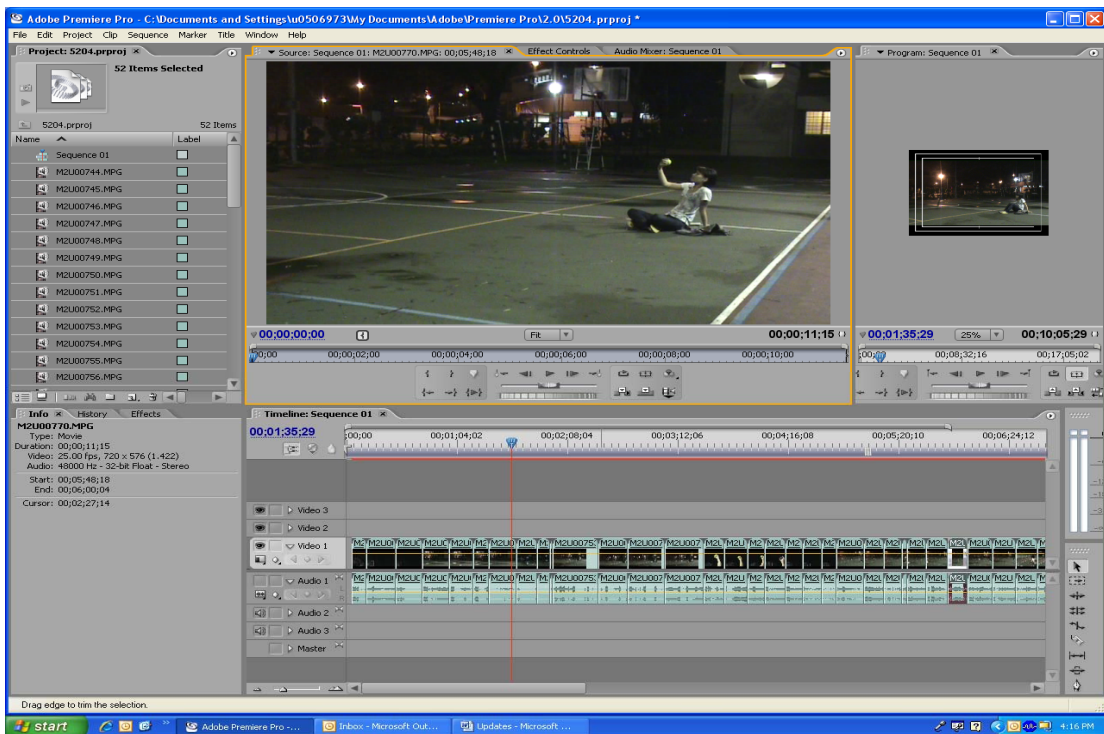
Adobe Premiere Pro - C:\Documents and Settings\u0506973\My Documents\Adobe\Premiere Pro\2.0\5204.prproj *

File Edit Project Clip Sequence Marker Title Window Help

Project: 5204.prproj ×

52 Items Selected

5204.prproj 52 Items

| Name | Label |
|---|---|
| Sequence 01 | |
| M2U00744.MPG | |
| M2U00745.MPG | |
| M2U00746.MPG | |
| M2U00747.MPG | |
| M2U00748.MPG | |
| M2U00749.MPG | |
| M2U00750.MPG | |
| M2U00751.MPG | |
| M2U00752.MPG | |
| M2U00753.MPG | |
| M2U00754.MPG | |
| M2U00755.MPG | |
| M2U00756.MPG | |

Source: Sequence 01: M2U00770.MPG: 00;05;48;18 × Effect Controls Audio Mixer: Sequence 01

00;00;00;00 Fit 00;00;11;15

00;00 00;00;02;00 00;00;04;00 00;00;06;00 00;00;08;00 00;00;10;00

Program: Sequence 01 ×

00;01;35;29 25% 00;10;05;29

00;00 00;08;32;16 00;17;05;02

Info × History Effects

M2U00770.MPG
Type: Movie
Duration: 00;00;11;15
Video: 25.00 fps, 720 x 576 (1.422)
Audio: 48000 Hz - 32-bit Float - Stereo
Start: 00;05;48;18
End: 00;06;00;04
Cursor: 00;02;27;14

Timeline: Sequence 01 ×

00;01;35;29

00;00 00;01;04;02 00;02;08;04 00;03;12;06 00;04;16;08 00;05;20;10 00;06;24;12

Video 3
Video 2
Video 1
Audio 1
Audio 2
Audio 3
Master

Drag edge to trim the selection.

start Adobe Premiere Pro -... Inbox - Microsoft Out... Updates - Microsoft ... 4:16 PM